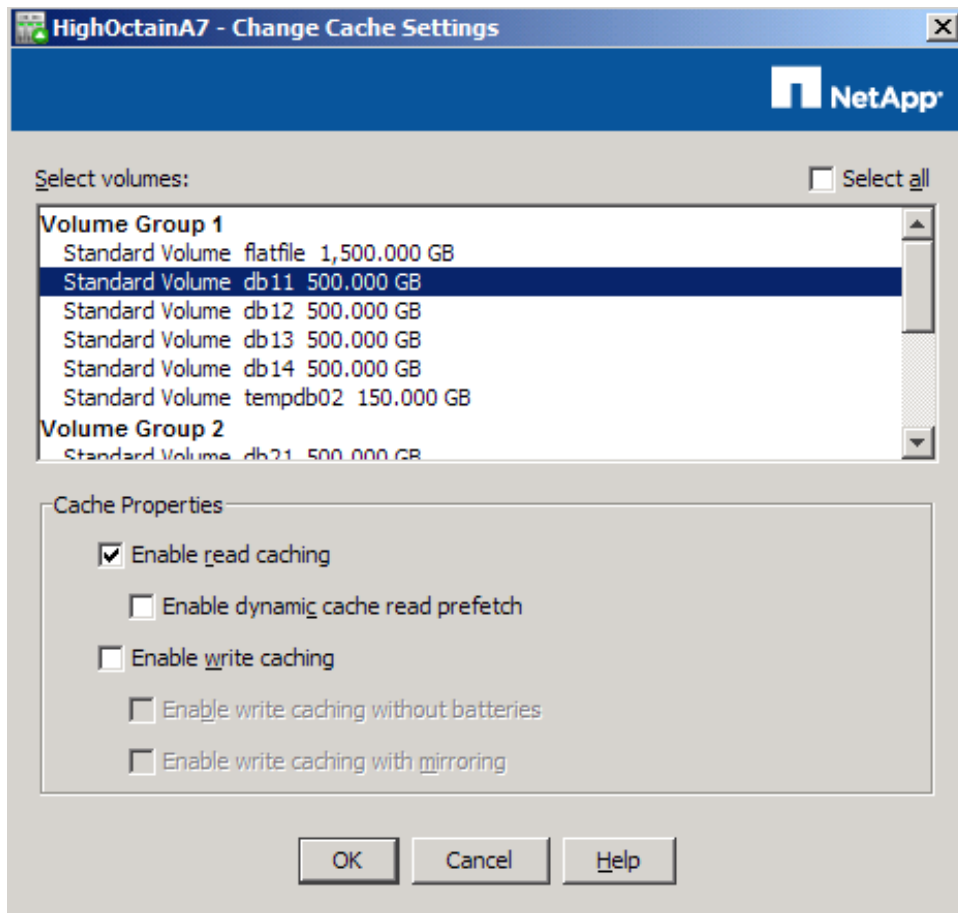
HighOctainA7 - Change Cache Settings

NetApp

Select volumes:

Select all

Volume Group 1
Standard Volume flatfile 1,500.000 GB
Standard Volume db11 500.000 GB
Standard Volume db12 500.000 GB
Standard Volume db13 500.000 GB
Standard Volume db14 500.000 GB
Standard Volume tempdb02 150.000 GB
Volume Group 2
Standard Volume db21 500.000 GB

Cache Properties

Enable read caching

Enable dynamic cache read prefetch

Enable write caching

Enable write caching without batteries

Enable write caching with mirroring

OK

Cancel

Help